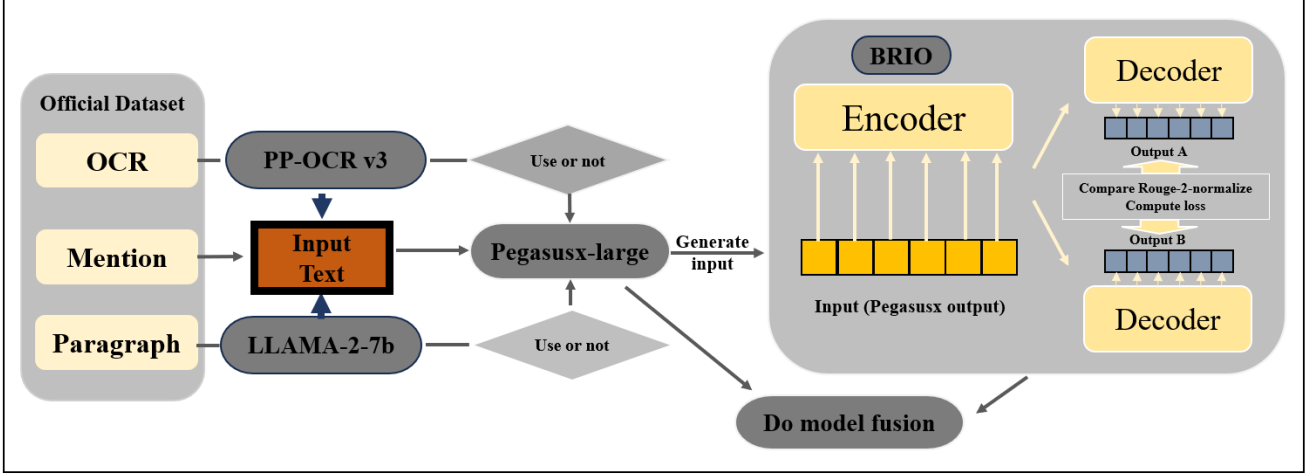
Official Dataset

OCR

Mention

Paragraph

PP-OCR v3

Input Text

LLAMA-2-7b

Use or not

Pegasusx-large

Use or not

Generate input

BRIO

Encoder

Input (Pegasusx output)

Decoder

Output A

Compare Rouge-2-normalize
Compute loss

Output B

Decoder

Do model fusion